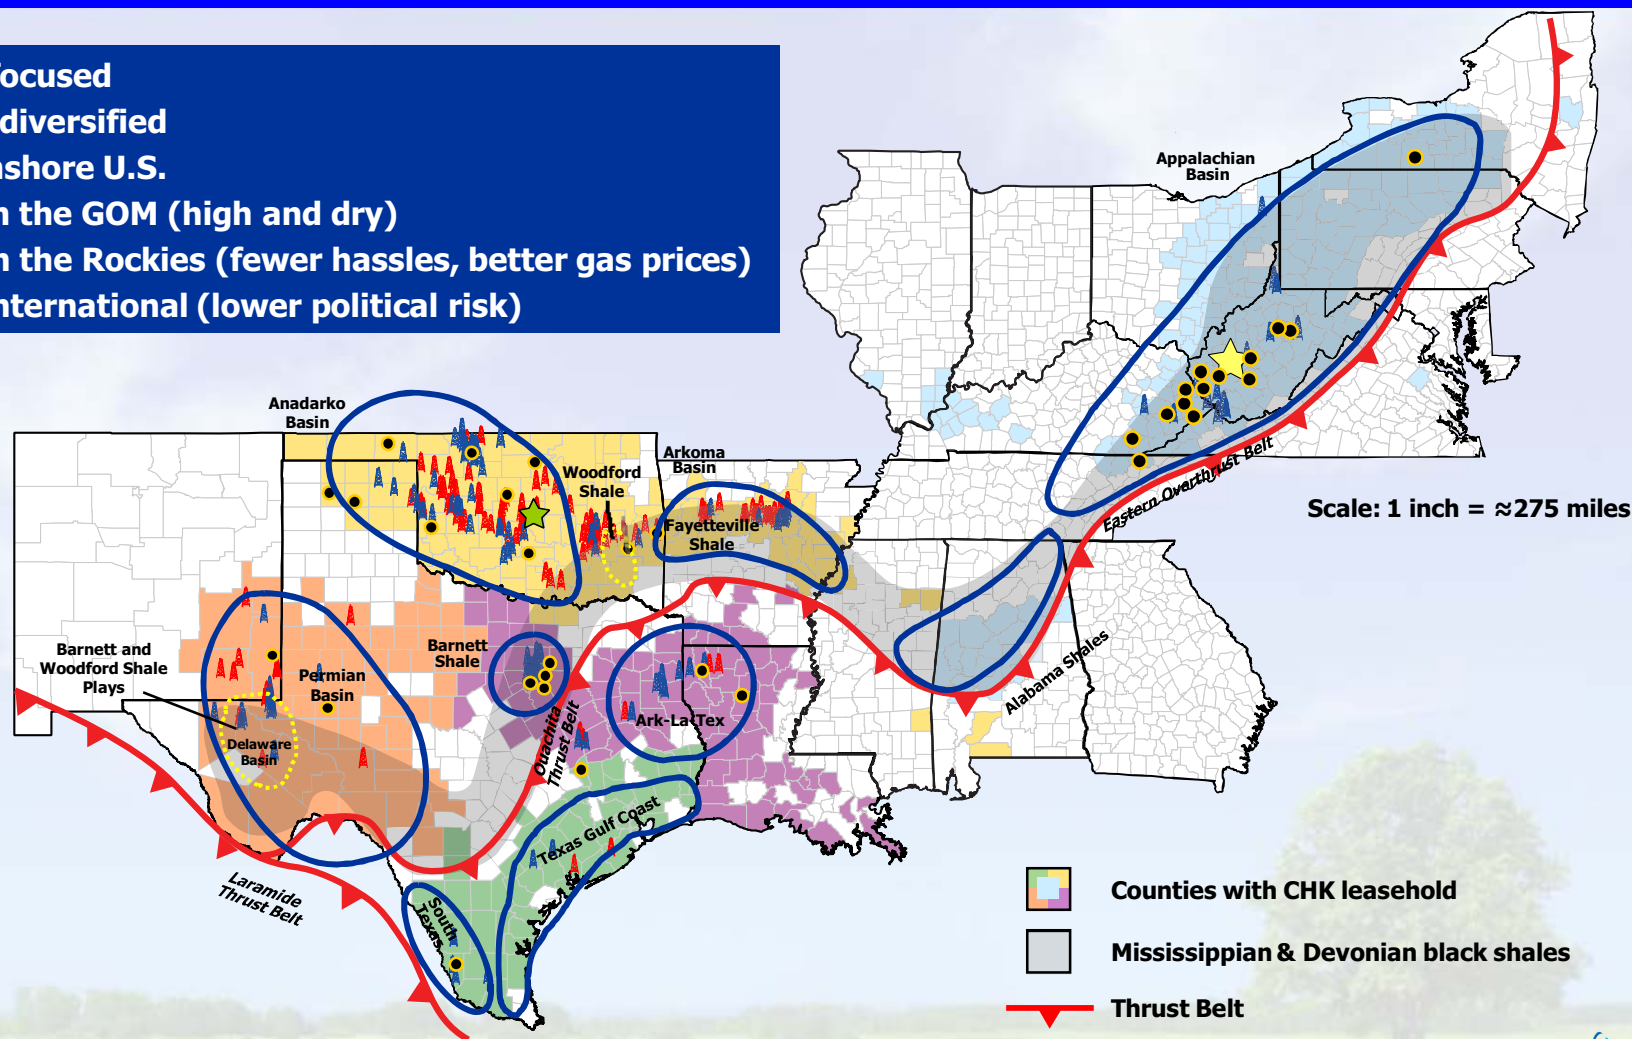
ocused
diversified
nshore U.S.
n the GOM (high and dry)
n the Rockies (fewer hassles, better gas prices)
nternational (lower political risk)

Appalachian Basin

Anadarko Basin

Arkoma Basin

Woodford Shale

Fayetteville Shale

Eastern Overthrust Belt

Scale: 1 inch = ≈275 miles

Barnett and Woodford Shale Plays

Permian Basin

Barnett Shale

Delaware Basin

Ouachita Thrust Belt

Ark-La-Tex

Alabama Shales

Texas Gulf Coast

South Texas

Laramide Thrust Belt

Counties with CHK leasehold

Mississippian & Devonian black shales

Thrust Belt